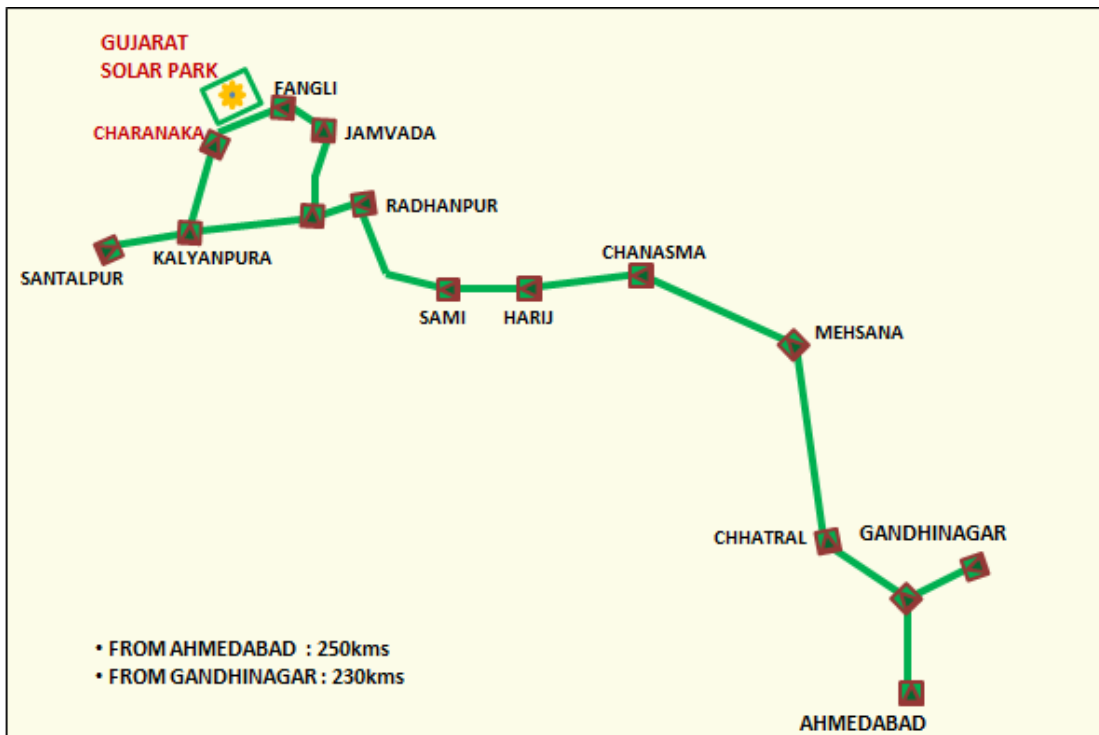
GUJARAT SOLAR PARK

FANGLI

CHARANAKA

JAMVADA

RADHANPUR

KALYANPURA

SANTALPUR

CHANASMA

SAMI

HARIJ

MEHSANA

CHHATRAL

GANDHINAGAR

AHMEDABAD

• FROM AHMEDABAD : 250kms
• FROM GANDHINAGAR : 230kms